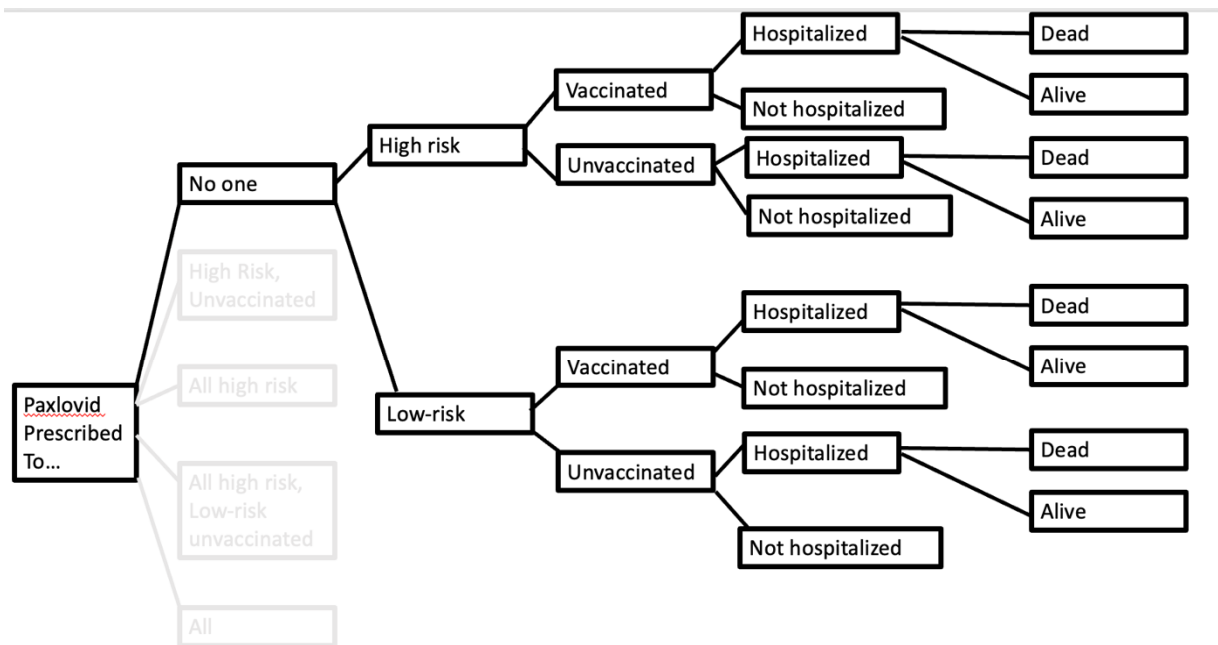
Paxlovid Prescribed To…

No one

High Risk, Unvaccinated

All high risk

All high risk, Low-risk unvaccinated

All

High risk

Vaccinated

Hospitalized

Dead

Alive

Not hospitalized

Unvaccinated

Hospitalized

Dead

Alive

Not hospitalized

Low-risk

Vaccinated

Hospitalized

Dead

Alive

Not hospitalized

Unvaccinated

Hospitalized

Dead

Alive

Not hospitalized